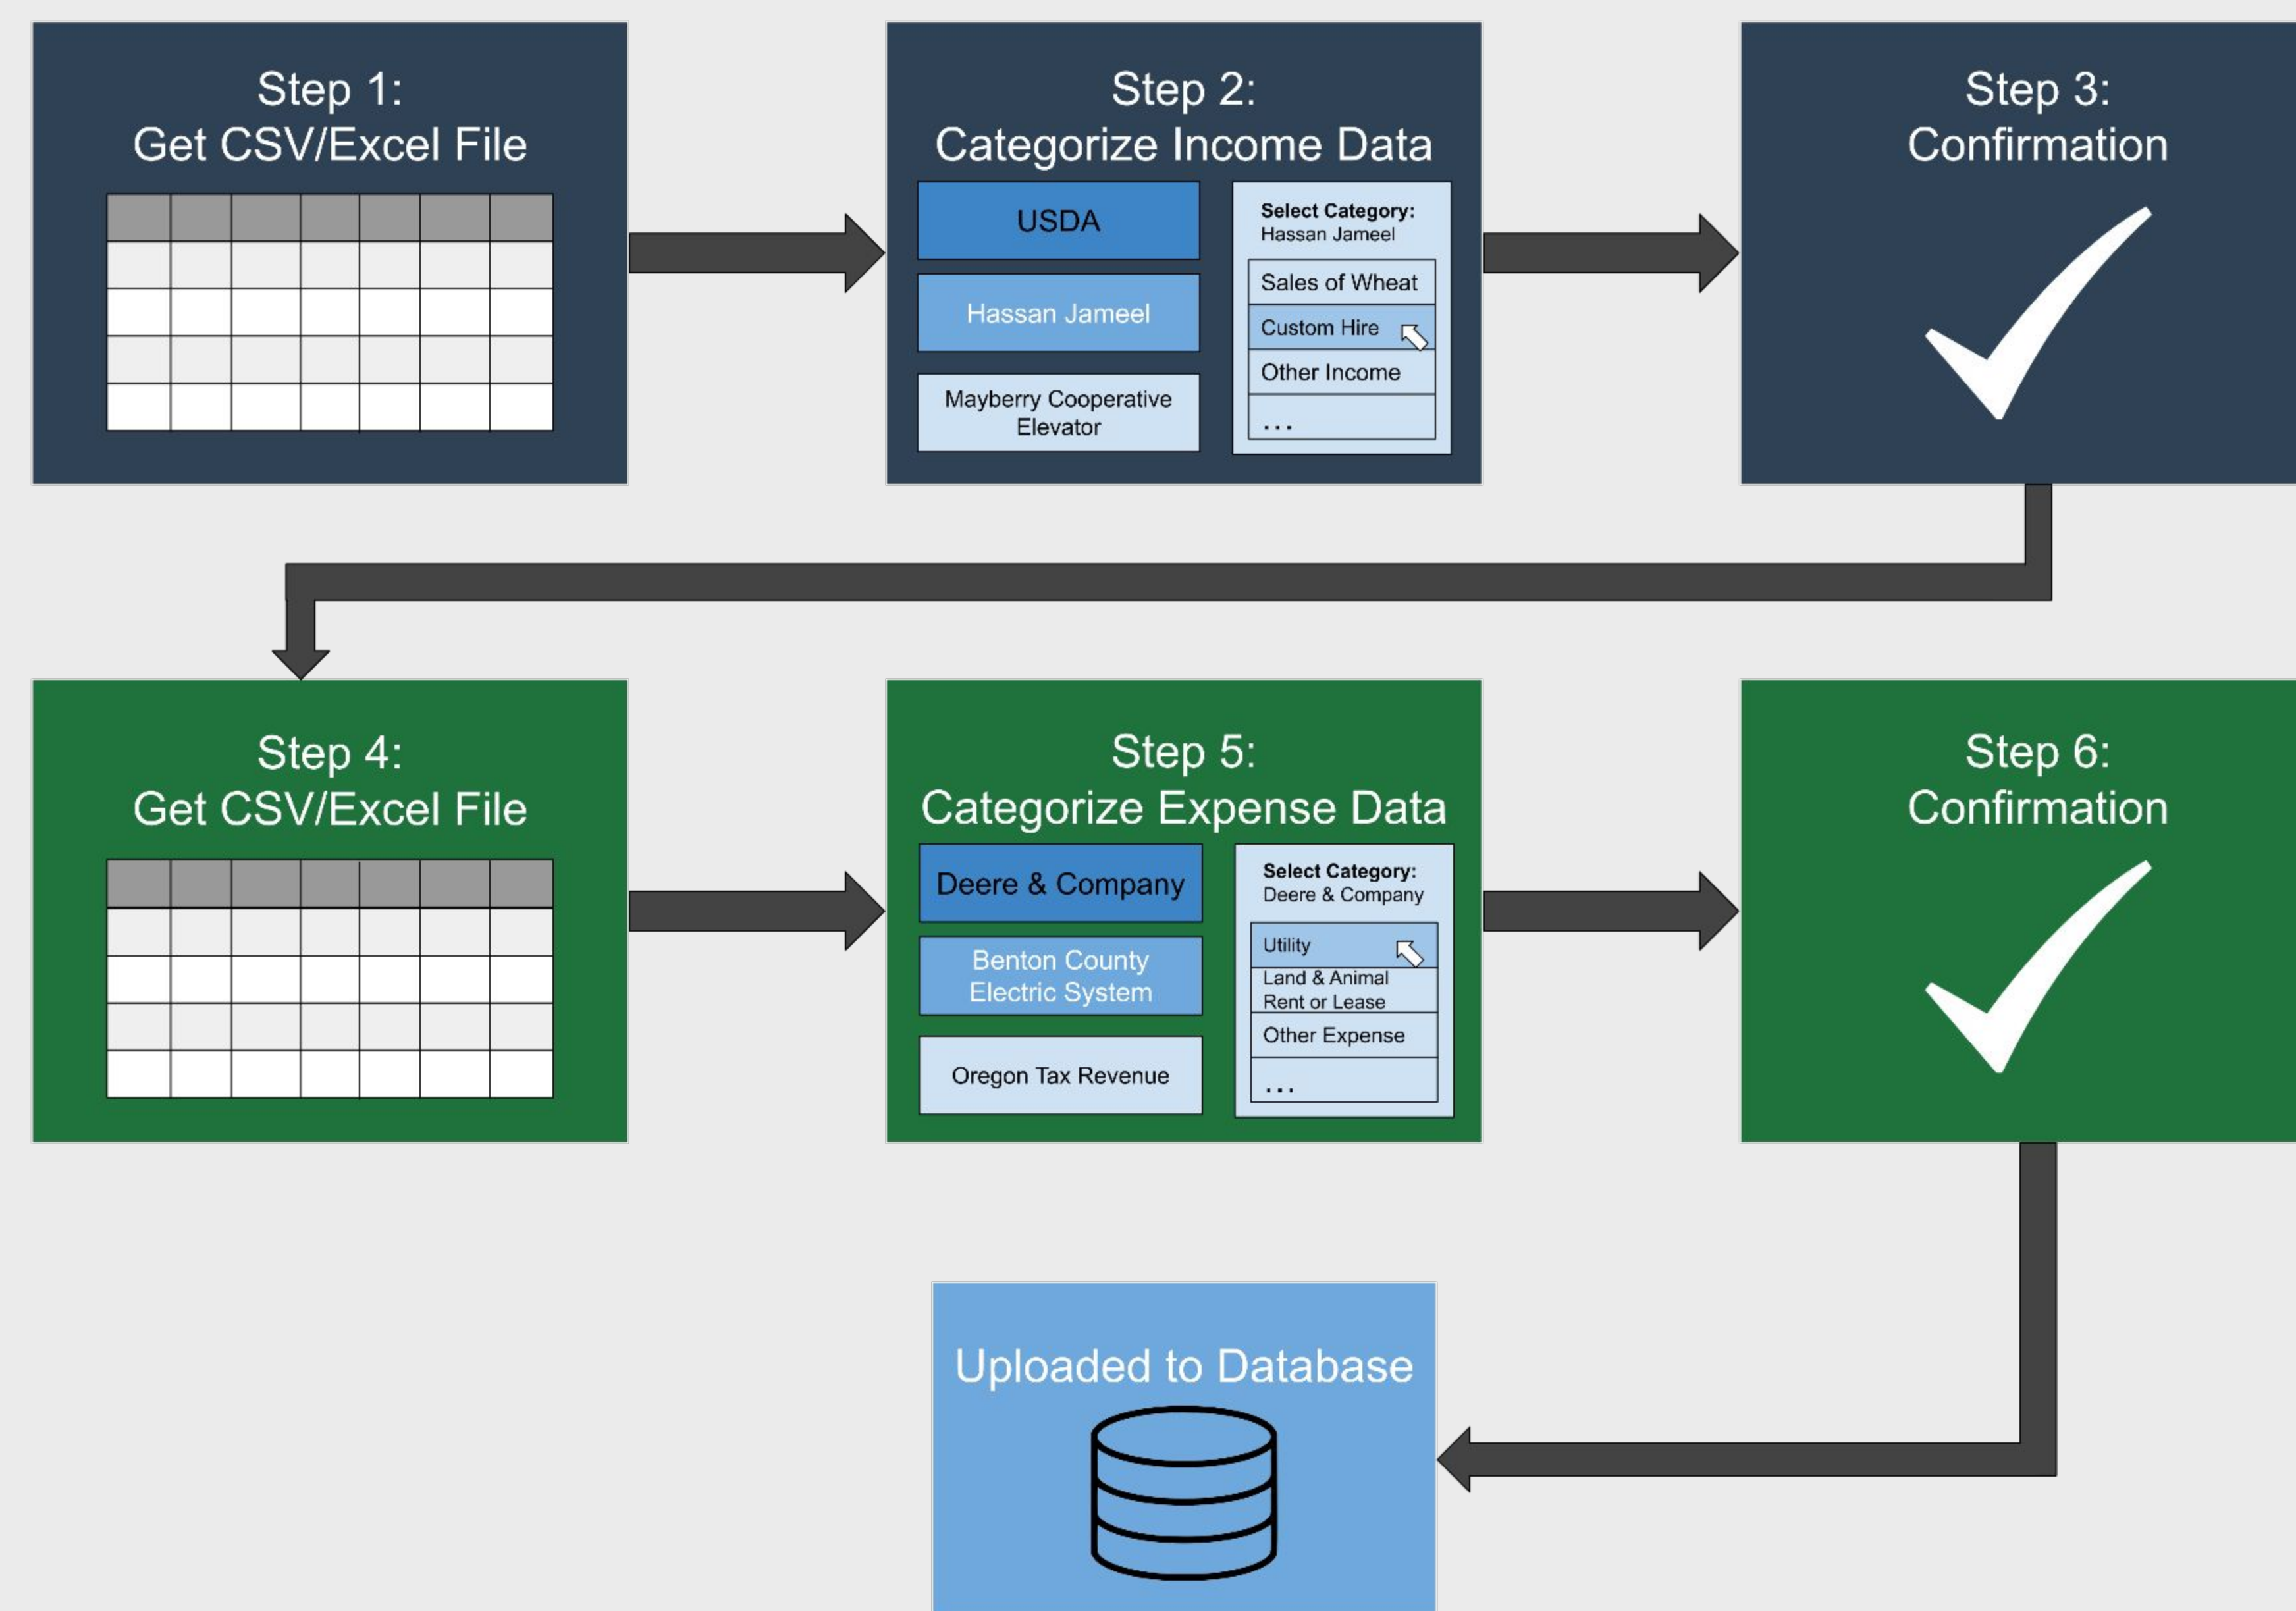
Step 1:
Get CSV/Excel File

Step 2:
Categorize Income Data

USDA

Hassan Jameel

Mayberry Cooperative Elevator

Select Category:
Hassan Jameel

Sales of Wheat

Custom Hire

Other Income

...

Step 3:
Confirmation

Step 4:
Get CSV/Excel File

Step 5:
Categorize Expense Data

Deere & Company

Benton County Electric System

Oregon Tax Revenue

Select Category:
Deere & Company

Utility

Land & Animal Rent or Lease

Other Expense

...

Step 6:
Confirmation

Uploaded to Database